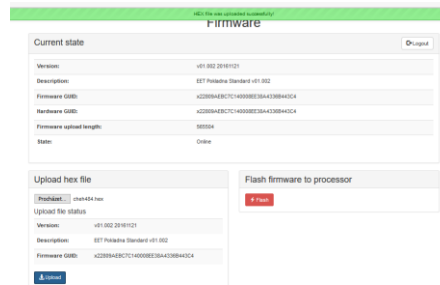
HEX file was uploaded sucessfully!

Firmware

Current state

Logout

| Version: | v01.002 20161121 |
|---|---|
| Description: | EET Pokladna Standard v01.002 |
| Firmware GUID: | a22809AEBC7C140008EE38A4336B443C4 |
| Hardware GUID: | a22809AEBC7C140008EE38A4336B443C4 |
| Firmware upload length: | 565504 |
| State: | Online |

Upload hex file

Procházet... chet484.hex

Upload file status

| Version: | v01.002 20161121 |
|---|---|
| Description: | EET Pokladna Standard v01.002 |
| Firmware GUID: | a22809AEBC7C140008EE38A4336B443C4 |

Upload

Flash firmware to processor

Flash